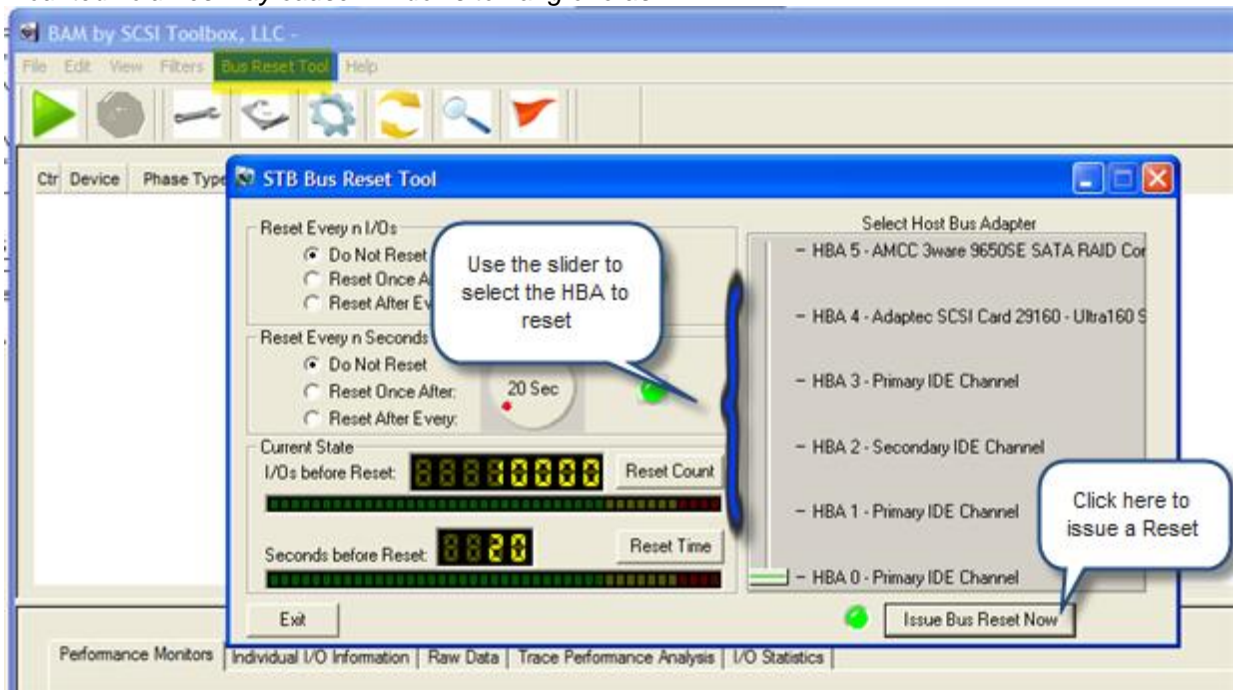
BAM by SCSI Toolbox, LLC -

File Edit View Filters Bus Reset Tool Help

Ctr Device Phase Type

STB Bus Reset Tool

Reset Every n I/Os
Do Not Reset
Reset Once A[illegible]
Reset After Ev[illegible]

Use the slider to select the HBA to reset

Reset Every n Seconds
Do Not Reset
Reset Once After:
Reset After Every:

20 Sec

Current State
I/Os before Reset: 88880000
Reset Count

Seconds before Reset: 8820
Reset Time

Select Host Bus Adapter
HBA 5 - AMCC 3ware 9650SE SATA RAID Cor
HBA 4 - Adaptec SCSI Card 29160 - Ultra160 S
HBA 3 - Primary IDE Channel
HBA 2 - Secondary IDE Channel
HBA 1 - Primary IDE Channel
HBA 0 - Primary IDE Channel

Click here to issue a Reset

Exit

Issue Bus Reset Now

Performance Monitors | Individual I/O Information | Raw Data | Trace Performance Analysis | I/O Statistics